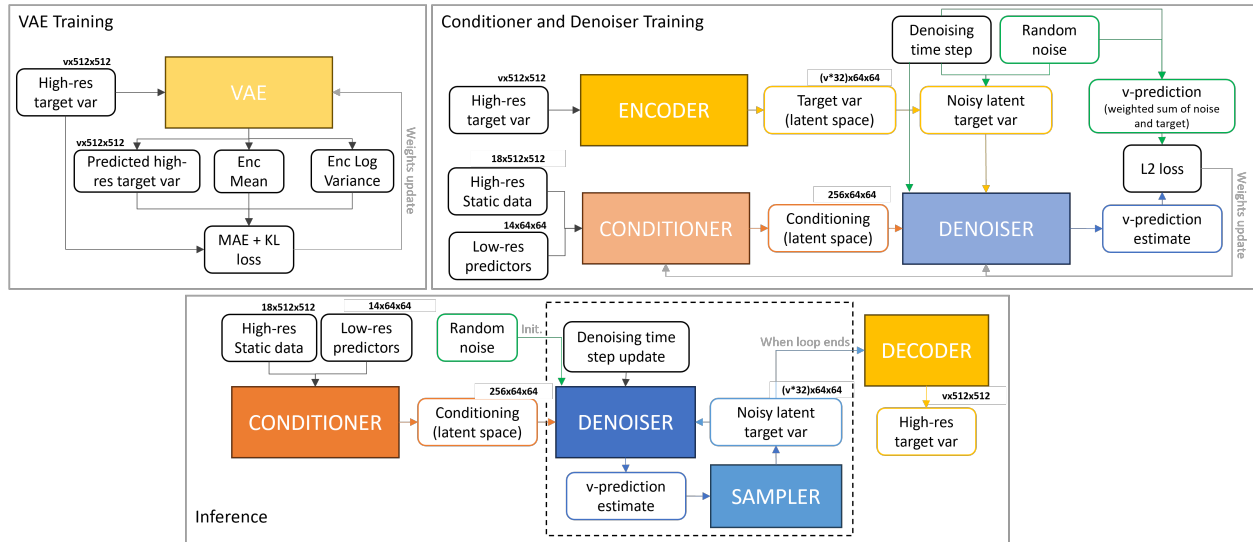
VAE Training

vx512x512

High-res target var

VAE

Weights update

vx512x512

Predicted high-res target var

Enc Mean

Enc Log Variance

MAE + KL loss

Conditioner and Denoiser Training

Denoising time step

Random noise

vx512x512

High-res target var

ENCODER

(v*32)x64x64

Target var (latent space)

Noisy latent target var

v-prediction (weighted sum of noise and target)

L2 loss

18x512x512

High-res Static data

14x64x64

Low-res predictors

CONDITIONER

256x64x64

Conditioning (latent space)

DENOISER

v-prediction estimate

Weights update

18x512x512

14x64x64

High-res Static data

Low-res predictors

Random noise

Init.

Denoising time step update

When loop ends

DECODER

256x64x64

CONDITIONER

Conditioning (latent space)

DENOISER

(v*32)x64x64

Noisy latent target var

vx512x512

High-res target var

v-prediction estimate

SAMPLER

Inference